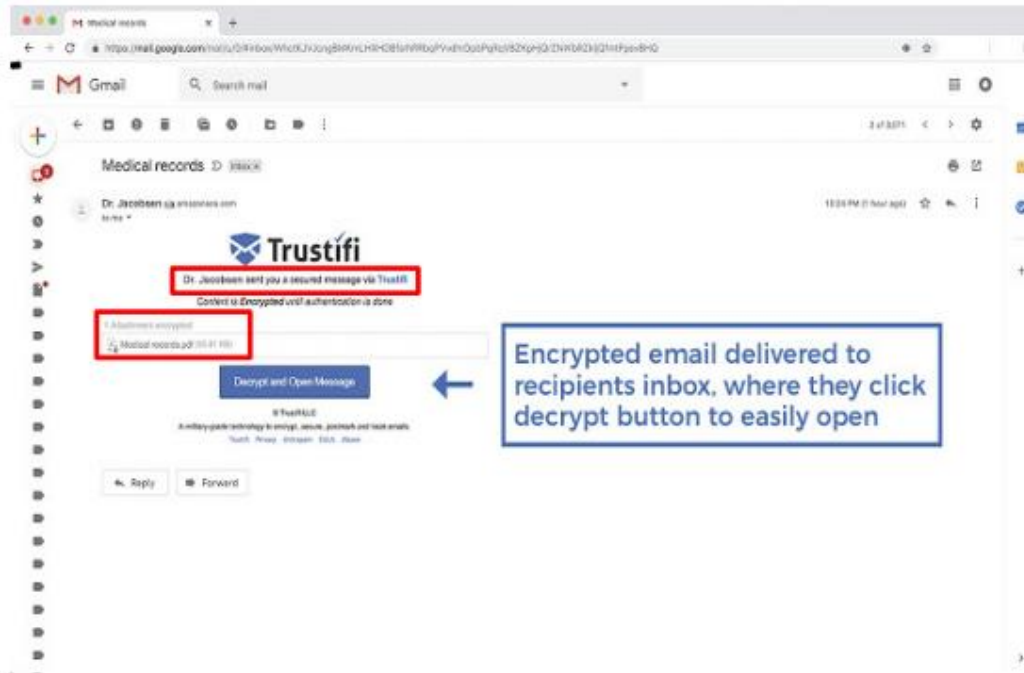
Medical records

https://mail.google.com/mail/u/0/#inbox/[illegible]

Gmail

Search mail

3 of 3,071

Medical records Inbox

Dr. Jacobsen via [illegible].com
to me

12:24 PM (1 hour ago)

Trustifi

Dr. Jacobsen sent you a secured message via Trustifi

Content is Encrypted until authentication is done

1 Attachment encrypted

Medical records.pdf (55.41 KB)

Decrypt and Open Message

© Trustifi LLC

A military-grade technology to encrypt, secure, postmark and track emails.

Trustifi Privacy Unsubscribe Block Abuse

Reply

Forward

Encrypted email delivered to recipients inbox, where they click decrypt button to easily open